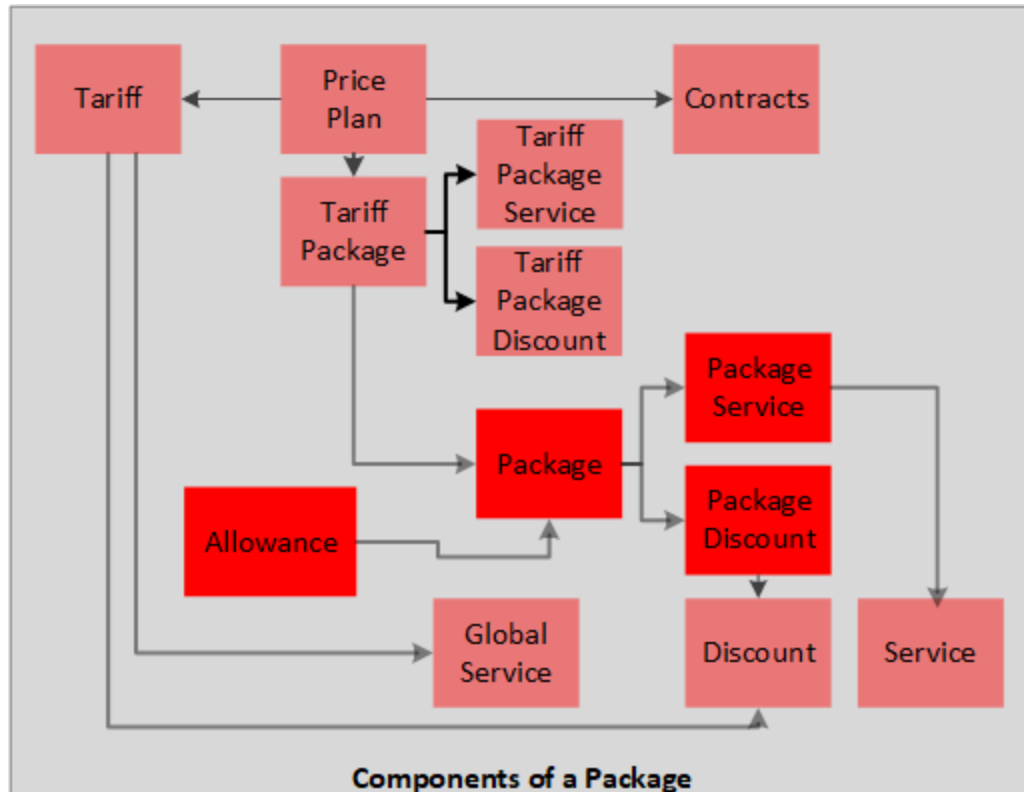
Tariff

Price Plan

Contracts

Tariff Package Service

Tariff Package

Tariff Package Discount

Package Service

Package

Allowance

Package Discount

Global Service

Discount

Service

Components of a Package